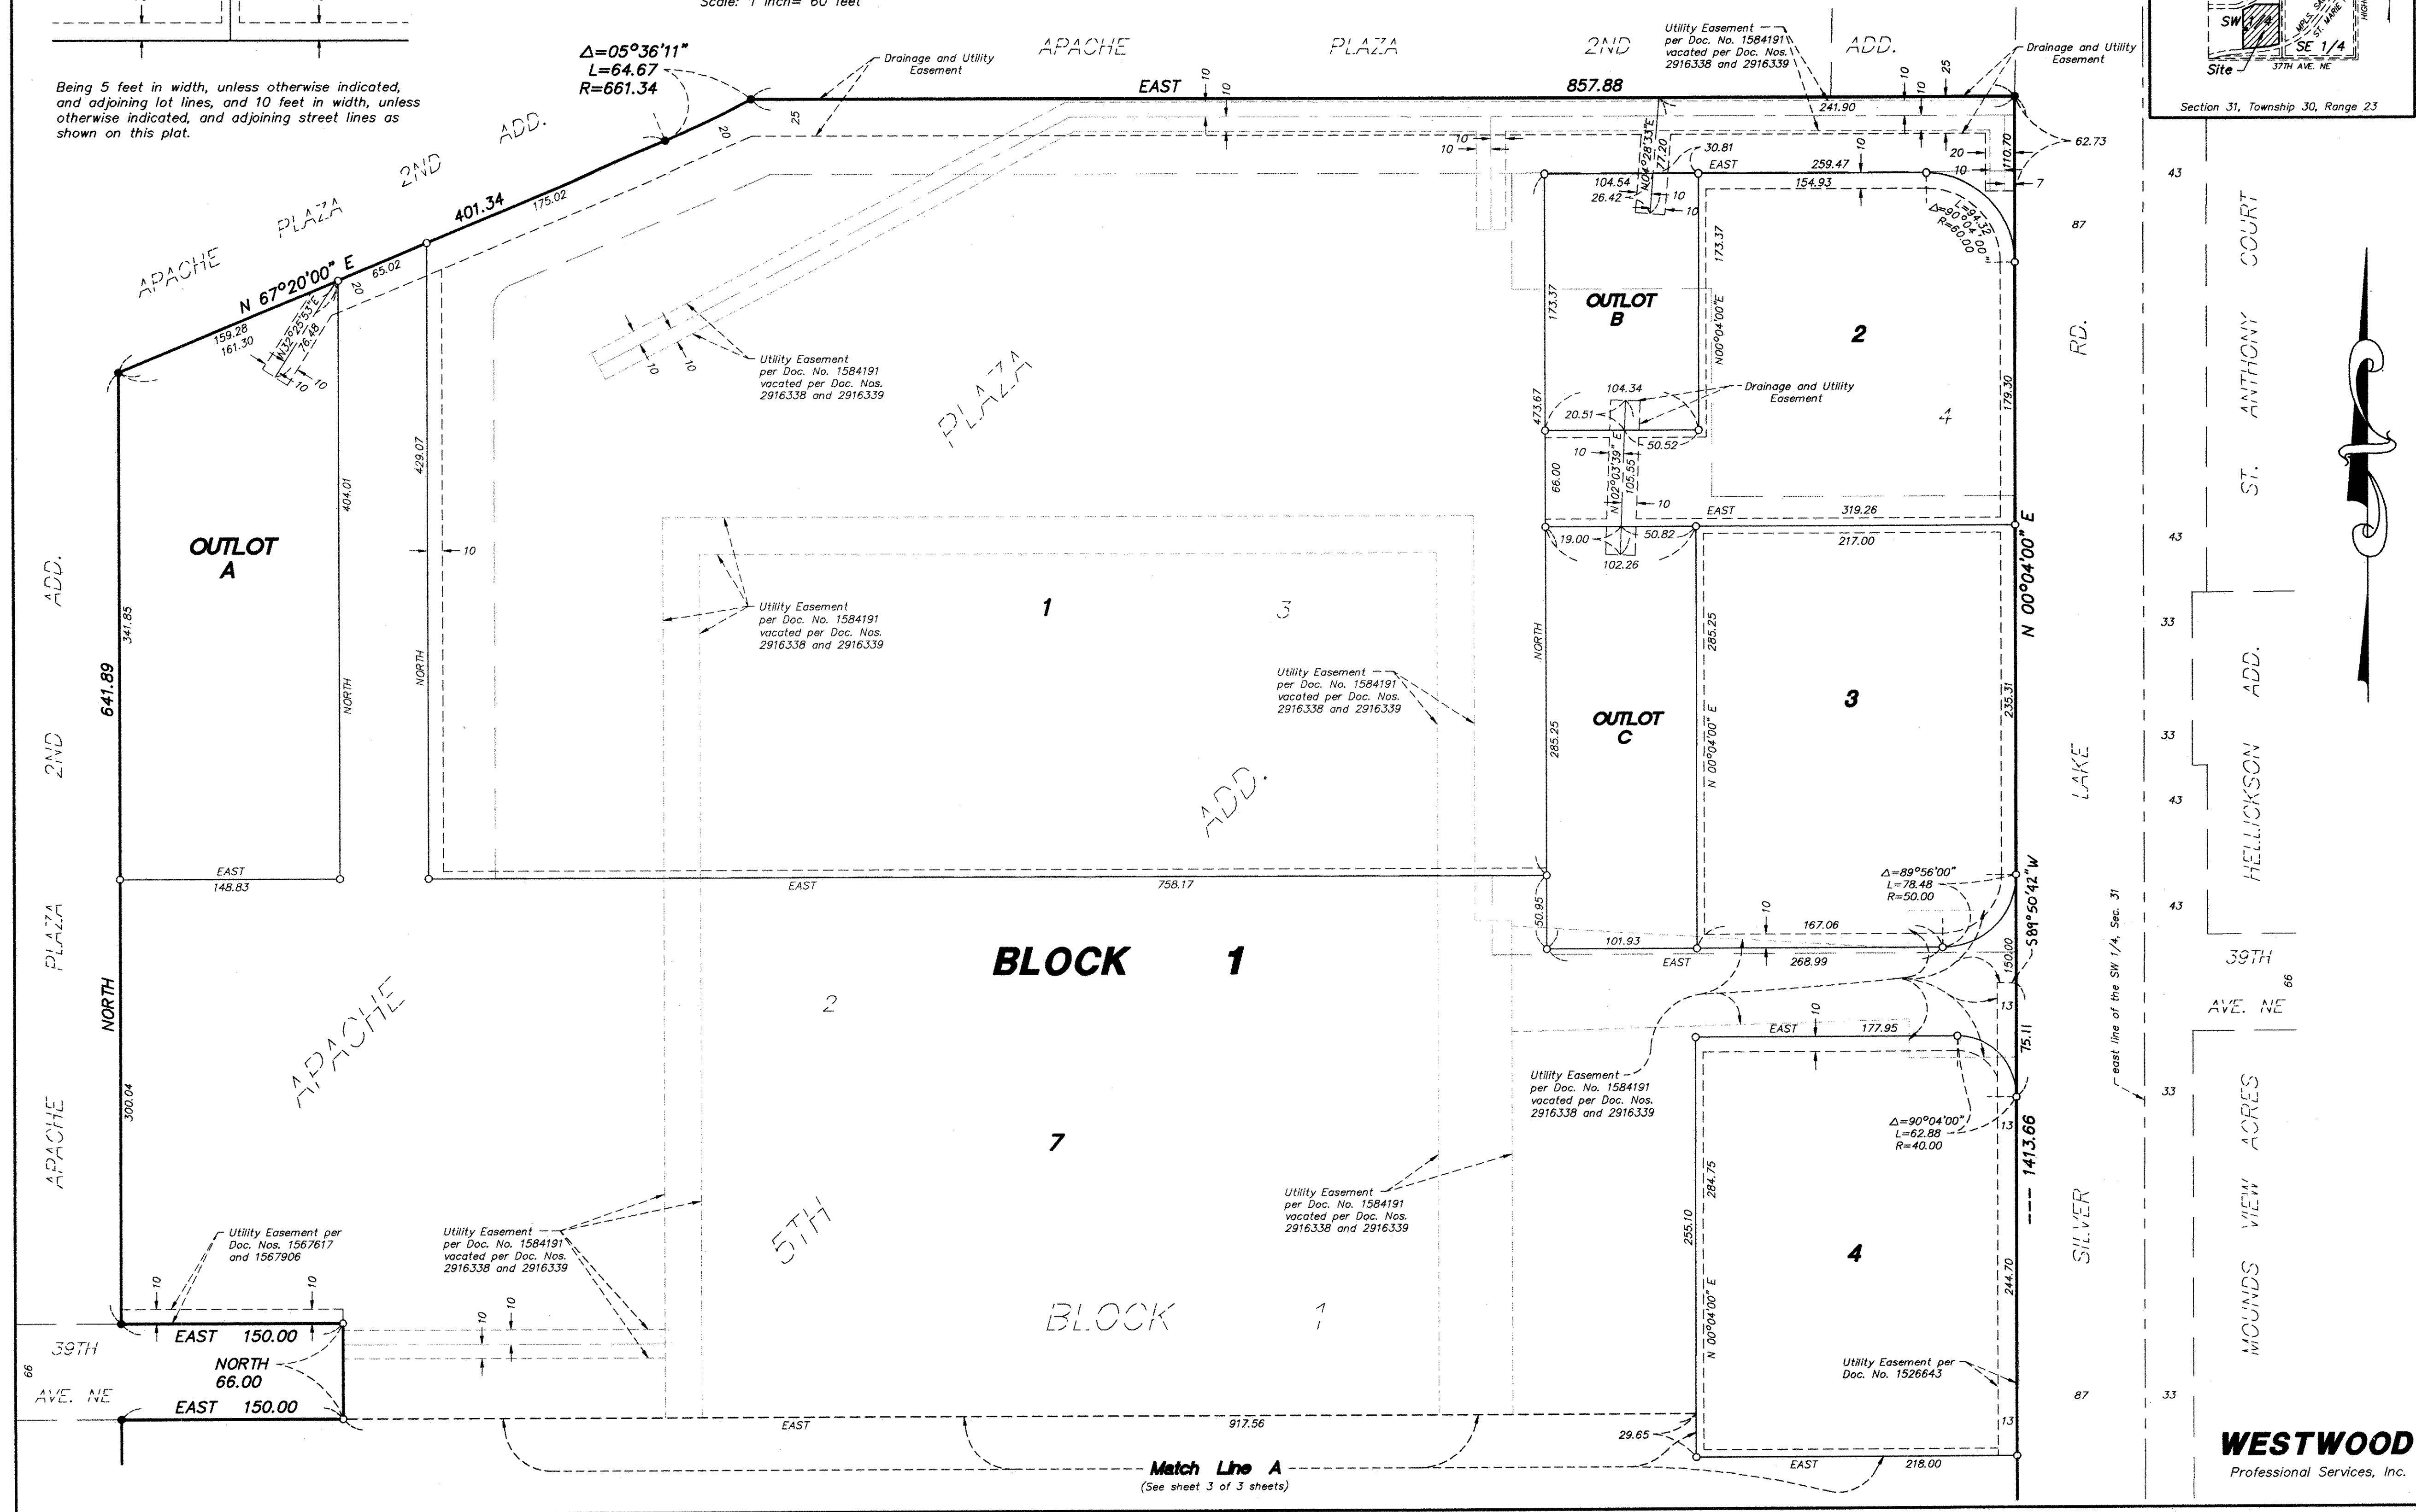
Scale: 1 inch= 60 feet

Being 5 feet in width, unless otherwise indicated, and adjoining lot lines, and 10 feet in width, unless otherwise indicated, and adjoining street lines as shown on this plat.

Δ=05°36'11"
L=64.67
R=661.34

Drainage and Utility Easement

APACHE PLAZA 2ND ADD.

EAST 857.88

Utility Easement per Doc. No. 1584191 vacated per Doc. Nos. 2916338 and 2916339

Drainage and Utility Easement

Section 31, Township 30, Range 23

SW 1/4 SE 1/4 Site 37TH AVE. NE

APACHE PLAZA 2ND ADD.

N 67°20'00" E 401.34 175.02 65.02 159.28 161.30 76.48 20 25 10 10

241.90 62.73 30.81 EAST 259.47 154.93 104.54 26.42 27.20 20 10 110.70 7

OUTLOT B

2

173.37

Utility Easement per Doc. No. 1584191 vacated per Doc. Nos. 2916338 and 2916339

PLAZA

Drainage and Utility Easement

104.34 20.51 50.52 473.67 179.30

4

ST. ANTHONY COURT

RD.

87

43

OUTLOT A

641.89 341.85 404.01 429.07 NORTH 10

Utility Easement per Doc. No. 1584191 vacated per Doc. Nos. 2916338 and 2916339

1

3

66.00 105.55 10 19.00 102.26 50.82 EAST 319.26 217.00

N 00°04'00" E

Utility Easement per Doc. No. 1584191 vacated per Doc. Nos. 2916338 and 2916339

OUTLOT C

3

285.25 235.31 NORTH

ADD.

LAKE

HELLICKSON ADD.

33 43

2ND PLAZA APACHE ADD.

EAST 148.83

EAST 758.17

Δ=89°56'00"
L=78.48
R=50.00

S89°50'42"W

50.95 101.93 EAST 167.06 268.99 150.00

BLOCK 1

2

APACHE

NORTH 300.04

7

Utility Easement per Doc. No. 1584191 vacated per Doc. Nos. 2916338 and 2916339

EAST 177.95

Δ=90°04'00"
L=62.88
R=40.00

75.11 13

1413.66

east line of the SW 1/4, Sec. 31

39TH AVE. NE 66

Utility Easement per Doc. Nos. 1567617 and 1567906

Utility Easement per Doc. No. 1584191 vacated per Doc. Nos. 2916338 and 2916339

5TH

Utility Easement per Doc. No. 1584191 vacated per Doc. Nos. 2916338 and 2916339

255.10 284.75 244.70

4

SILVER

MOUNDS VIEW ACRES

39TH AVE. NE 66

EAST 150.00
NORTH 66.00
EAST 150.00

BLOCK 1

Utility Easement per Doc. No. 1526643

EAST 917.56

29.65

EAST 218.00

87 33

Match Line A
(See sheet 3 of 3 sheets)

WESTWOOD
Professional Services, Inc.